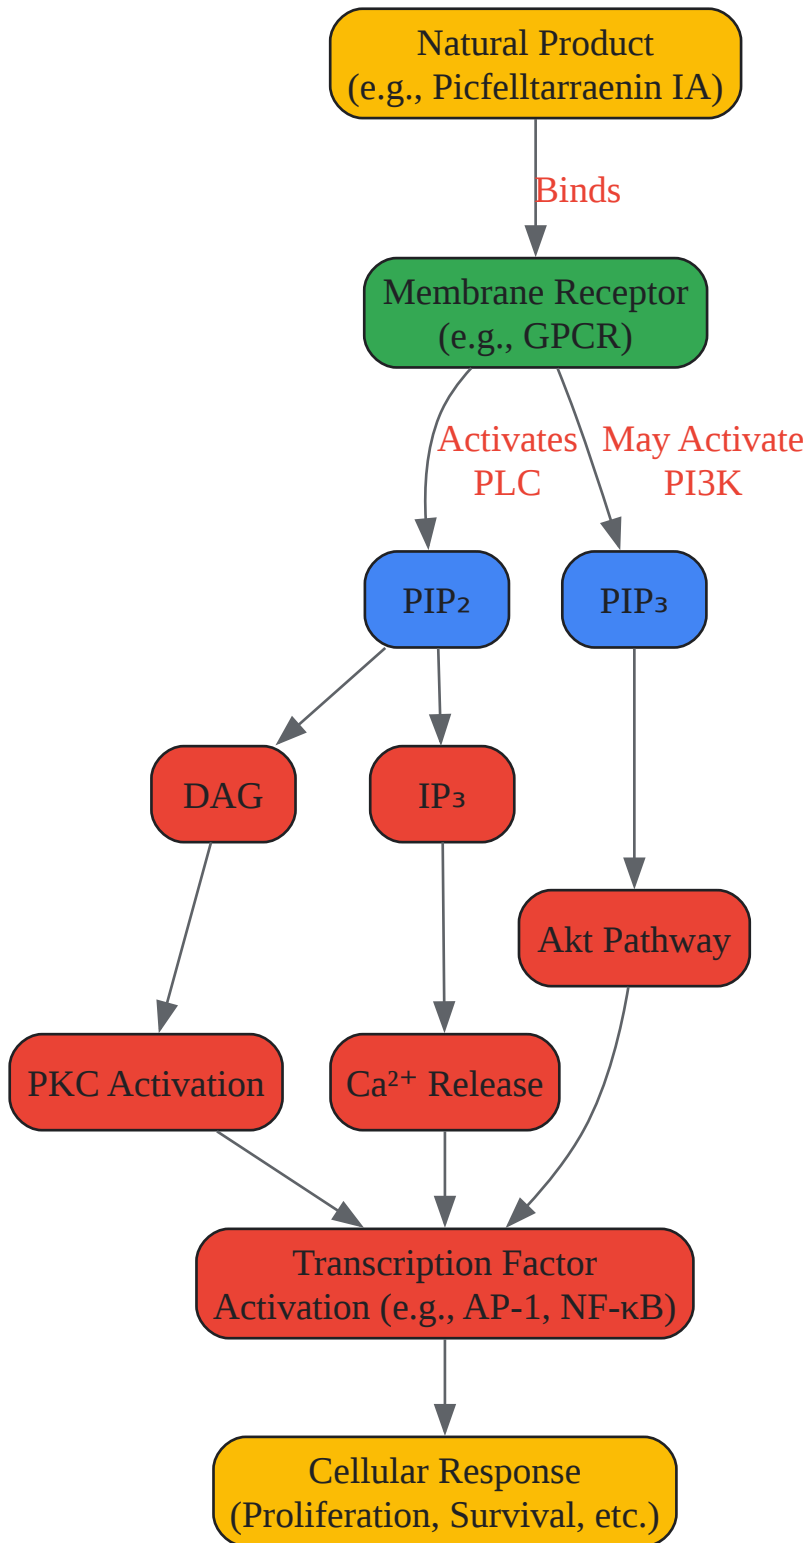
Natural Product
(e.g., Picfelltarraenin IA)

Binds

Membrane Receptor
(e.g., GPCR)

Activates
PLC

May Activate
PI3K

$PIP_2$

$PIP_3$

DAG

$IP_3$

Akt Pathway

PKC Activation

$Ca^{2+}$ Release

Transcription Factor
Activation (e.g., AP-1, NF-κB)

Cellular Response
(Proliferation, Survival, etc.)